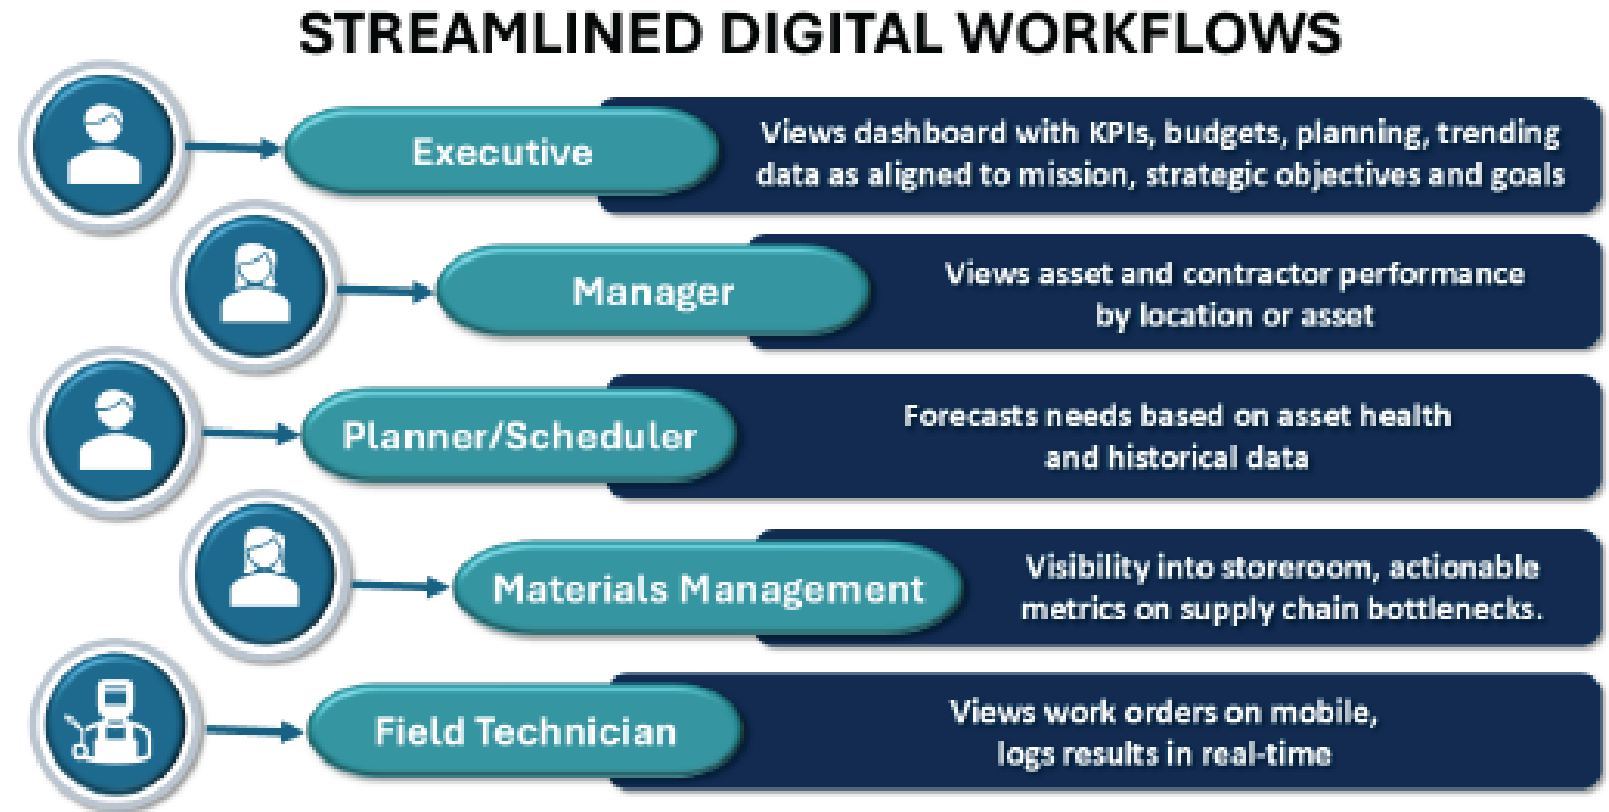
STREAMLINED DIGITAL WORKFLOWS

Executive

Views dashboard with KPIs, budgets, planning, trending data as aligned to mission, strategic objectives and goals

Manager

Views asset and contractor performance by location or asset

Planner/Scheduler

Forecasts needs based on asset health and historical data

Materials Management

Visibility into storeroom, actionable metrics on supply chain bottlenecks.

Field Technician

Views work orders on mobile, logs results in real-time